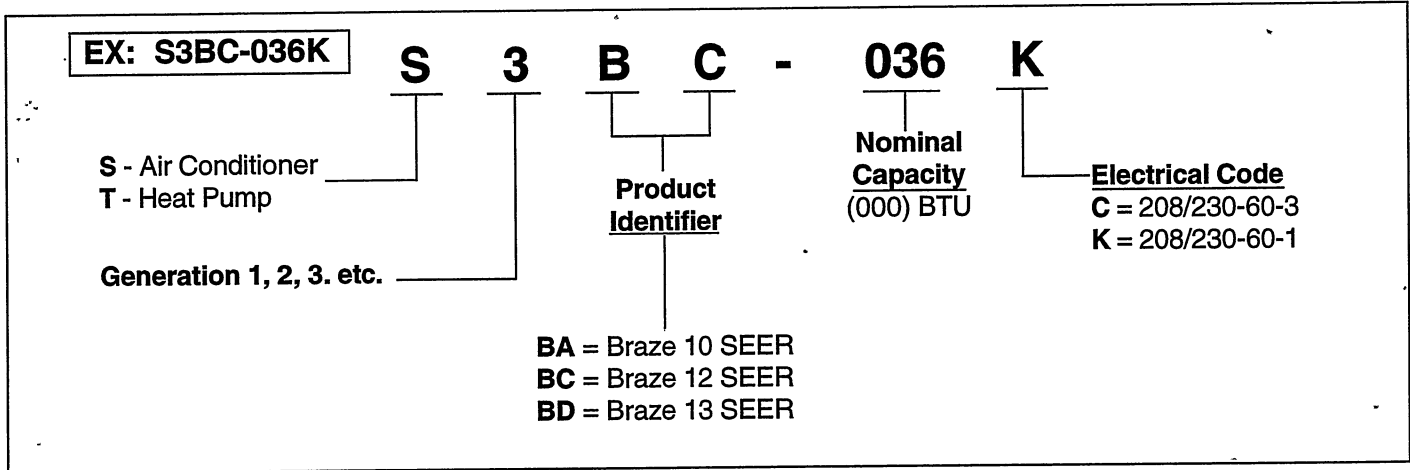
EX: S3BC-036K

S 3 B C - 036 K

S - Air Conditioner
T - Heat Pump

Generation 1, 2, 3. etc.

Product Identifier

BA = Braze 10 SEER
BC = Braze 12 SEER
BD = Braze 13 SEER

Nominal Capacity
(000) BTU

Electrical Code
C = 208/230-60-3
K = 208/230-60-1